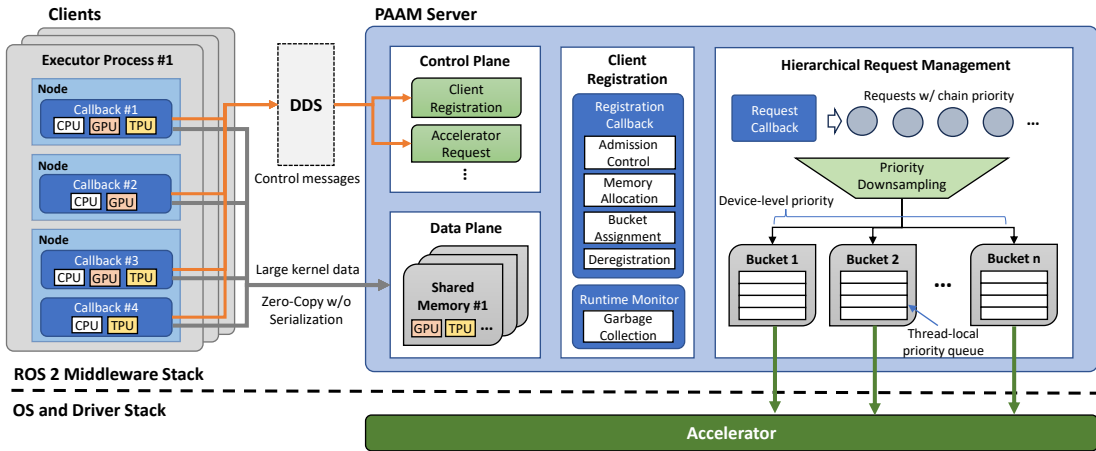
Clients

Executor Process #1

Node

Callback #1

CPU GPU TPU

Node

Callback #2

CPU GPU

Node

Callback #3

CPU GPU TPU

Callback #4

CPU TPU

DDS

Control messages

Large kernel data

Zero-Copy w/o Serialization

PAAM Server

Control Plane

Client Registration

Accelerator Request

⋮

Data Plane

Shared Memory #1

GPU TPU ...

Client Registration

Registration Callback

Admission Control

Memory Allocation

Bucket Assignment

Deregistration

Runtime Monitor

Garbage Collection

Hierarchical Request Management

Request Callback

Requests w/ chain priority

...

Priority Downsampling

Device-level priority

Bucket 1

Bucket 2

...

Bucket n

Thread-local priority queue

ROS 2 Middleware Stack

OS and Driver Stack

Accelerator